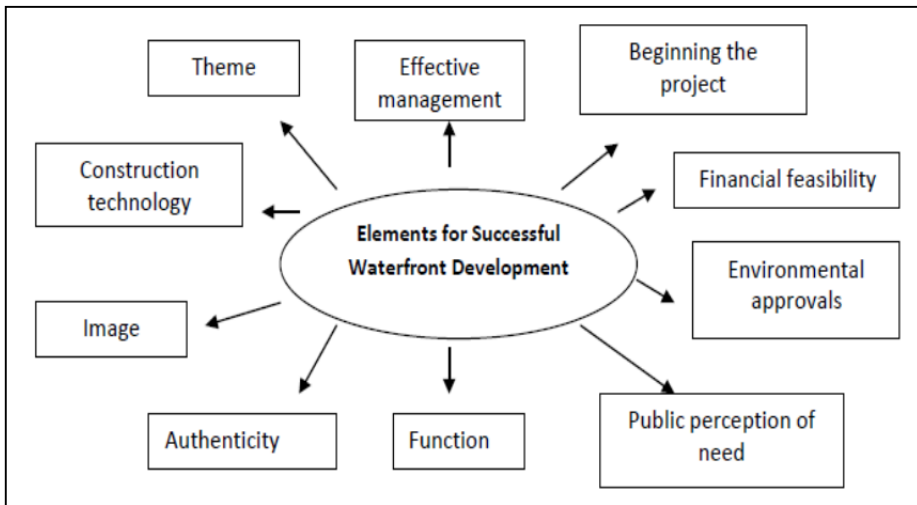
Elements for Successful Waterfront Development

Theme

Effective management

Beginning the project

Construction technology

Financial feasibility

Environmental approvals

Image

Authenticity

Function

Public perception of need